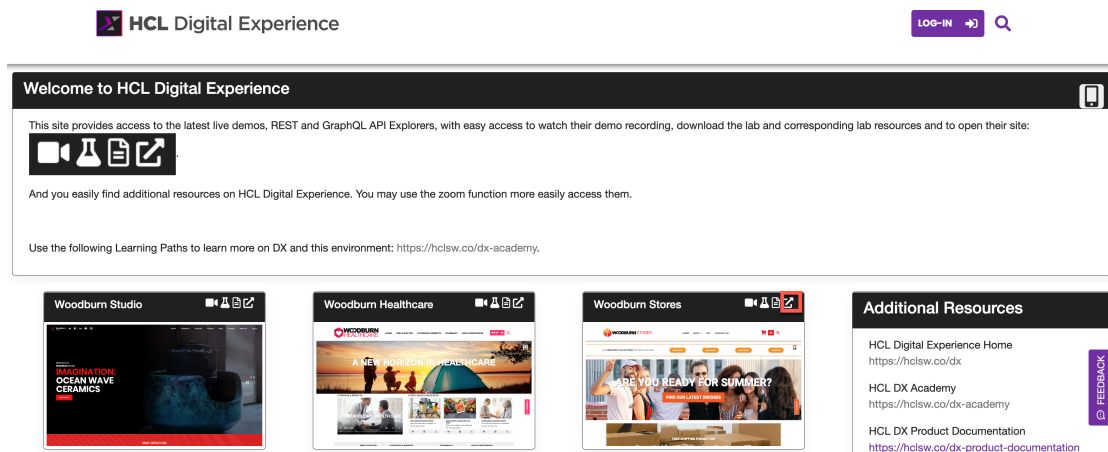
HCL Digital Experience

LOG-IN

Welcome to HCL Digital Experience

This site provides access to the latest live demos, REST and GraphQL API Explorers, with easy access to watch their demo recording, download the lab and corresponding lab resources and to open their site:

And you easily find additional resources on HCL Digital Experience. You may use the zoom function more easily access them.

Use the following Learning Paths to learn more on DX and this environment: https://hclsw.co/dx-academy.

Woodburn Studio

IMAGINATION: OCEAN WAVE CERAMICS

Woodburn Healthcare

WOODBURN HEALTHCARE

A NEW HORIZON IN HEALTHCARE

Woodburn Stores

WOODBURN STORES

ARE YOU READY FOR SUMMER?

FIND OUR LATEST DRESSES

Additional Resources

HCL Digital Experience Home
https://hclsw.co/dx

HCL DX Academy
https://hclsw.co/dx-academy

HCL DX Product Documentation
https://hclsw.co/dx-product-documentation

FEEDBACK